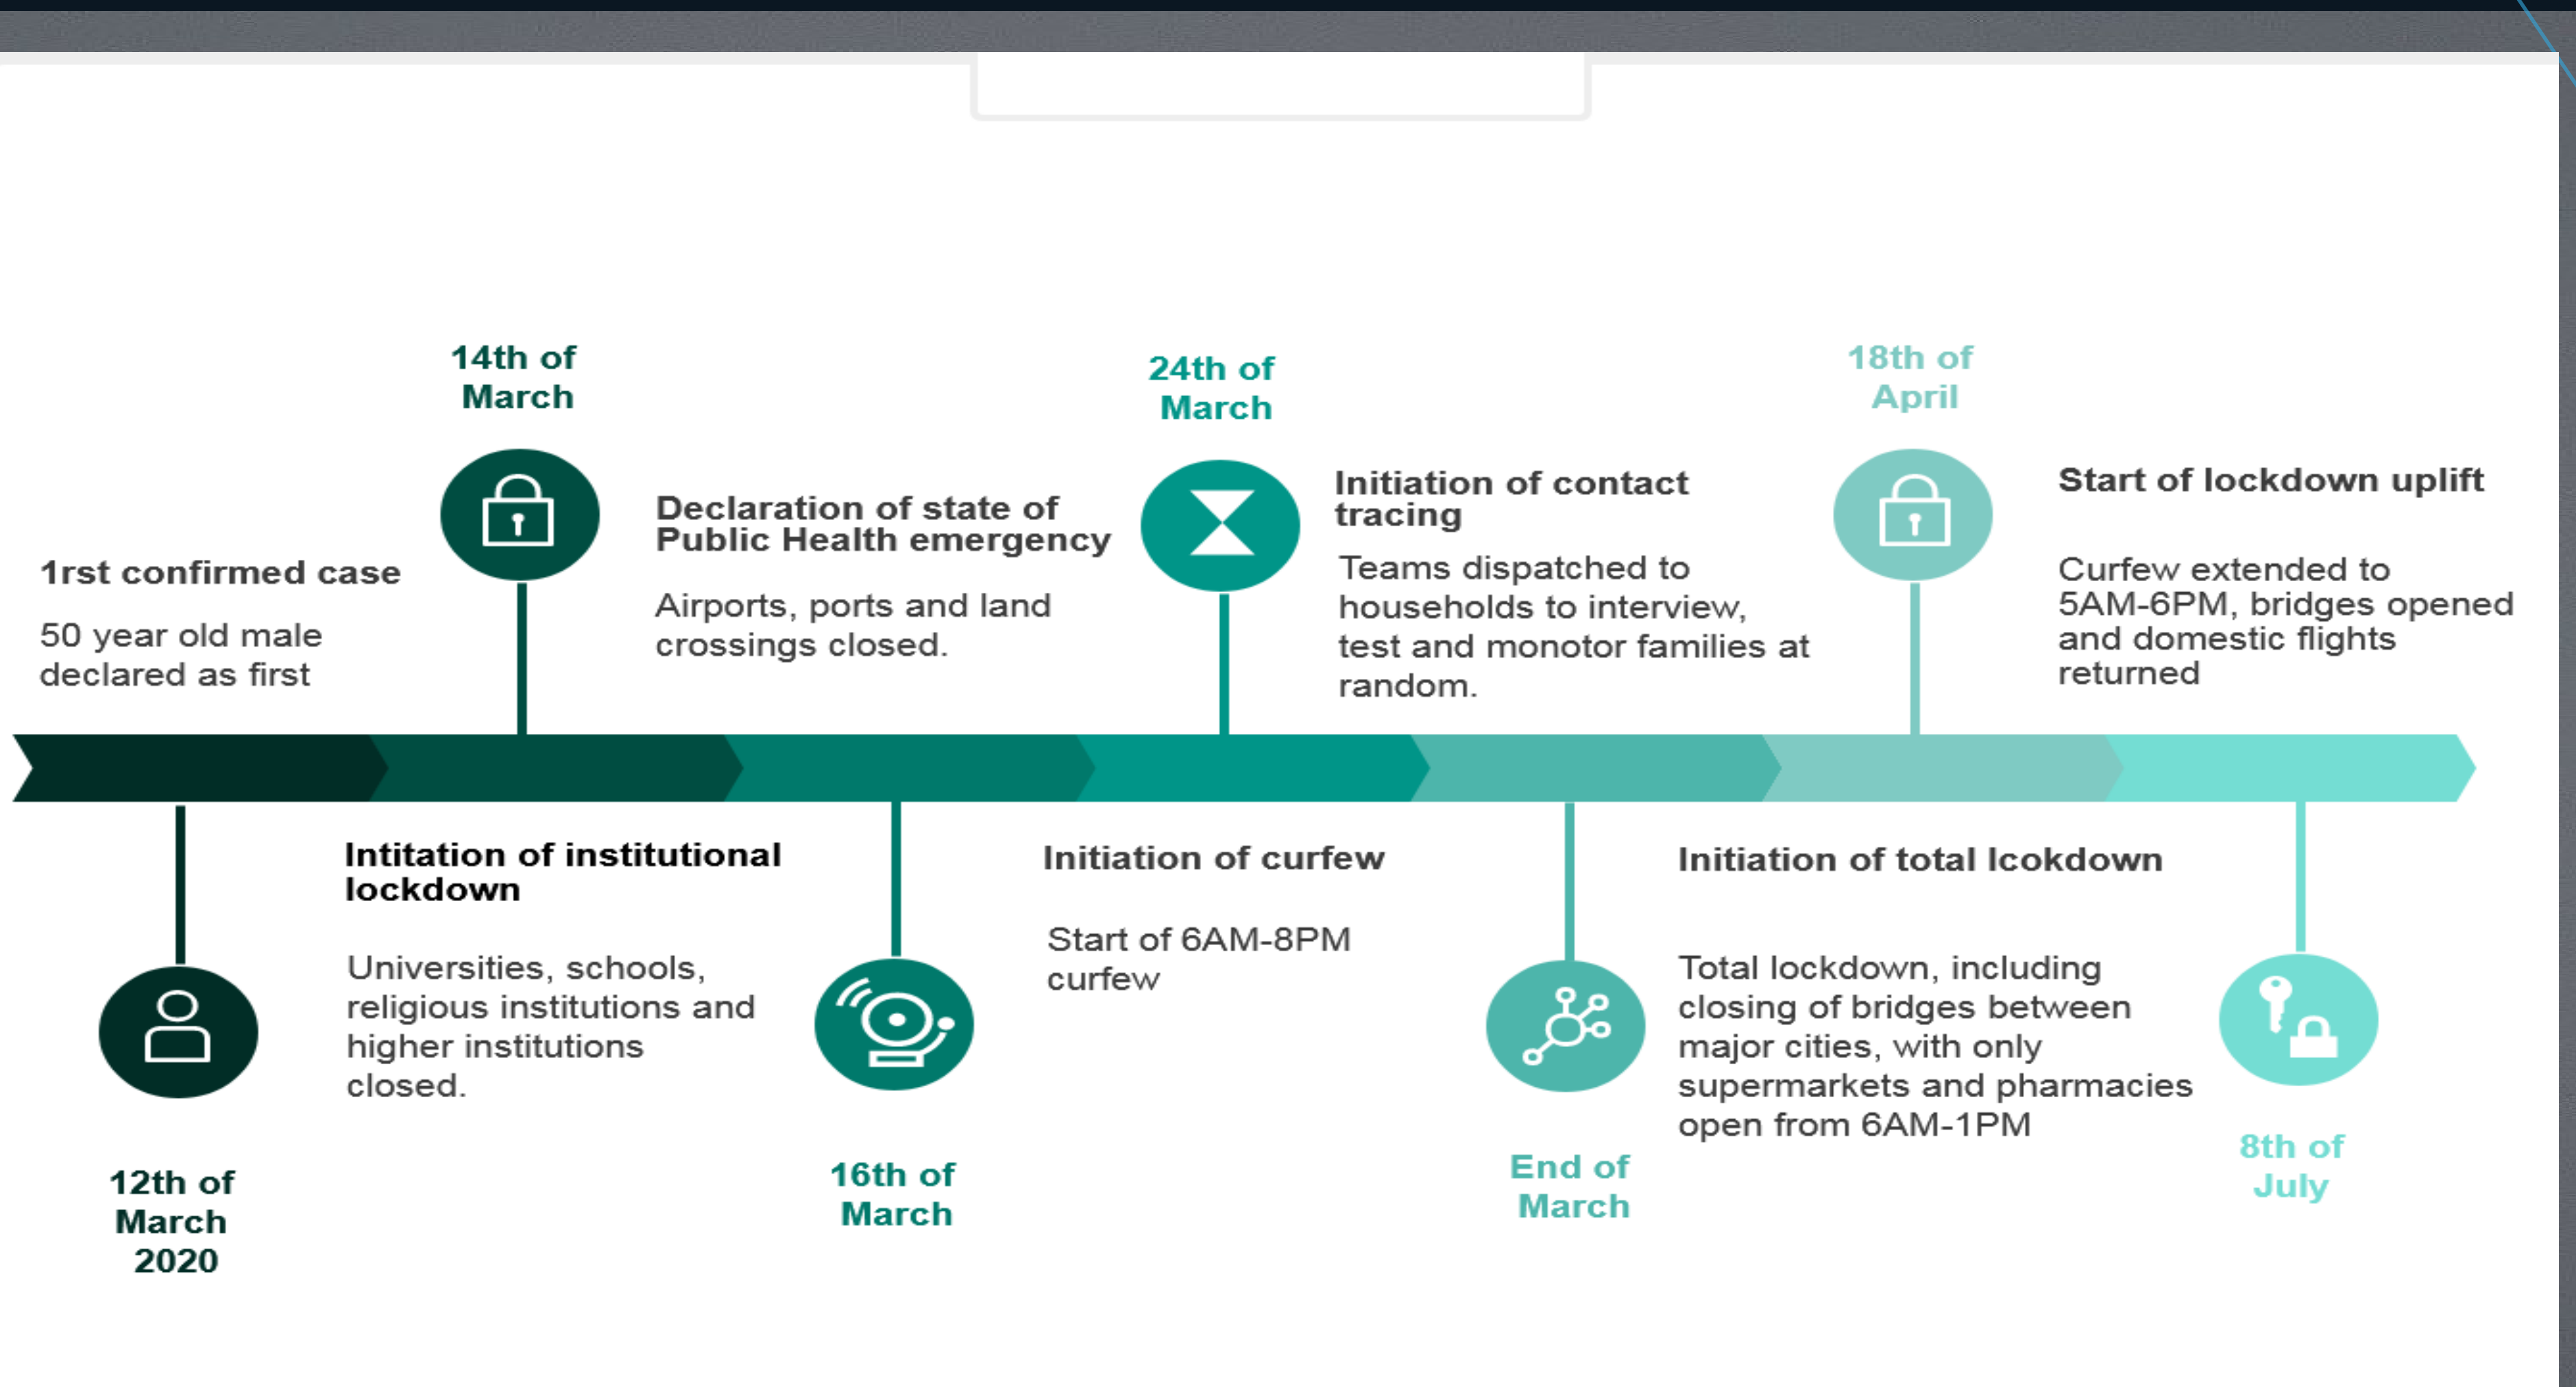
14th of March

24th of March

18th of April

1rst confirmed case

50 year old male declared as first

Declaration of state of Public Health emergency

Airports, ports and land crossings closed.

Initiation of contact tracing

Teams dispatched to households to interview, test and monotor families at random.

Start of lockdown uplift

Curfew extended to 5AM-6PM, bridges opened and domestic flights returned

Intitation of institutional lockdown

Universities, schools, religious institutions and higher institutions closed.

Initiation of curfew

Start of 6AM-8PM curfew

Initiation of total lcokdown

Total lockdown, including closing of bridges between major cities, with only supermarkets and pharmacies open from 6AM-1PM

12th of March 2020

16th of March

End of March

8th of July